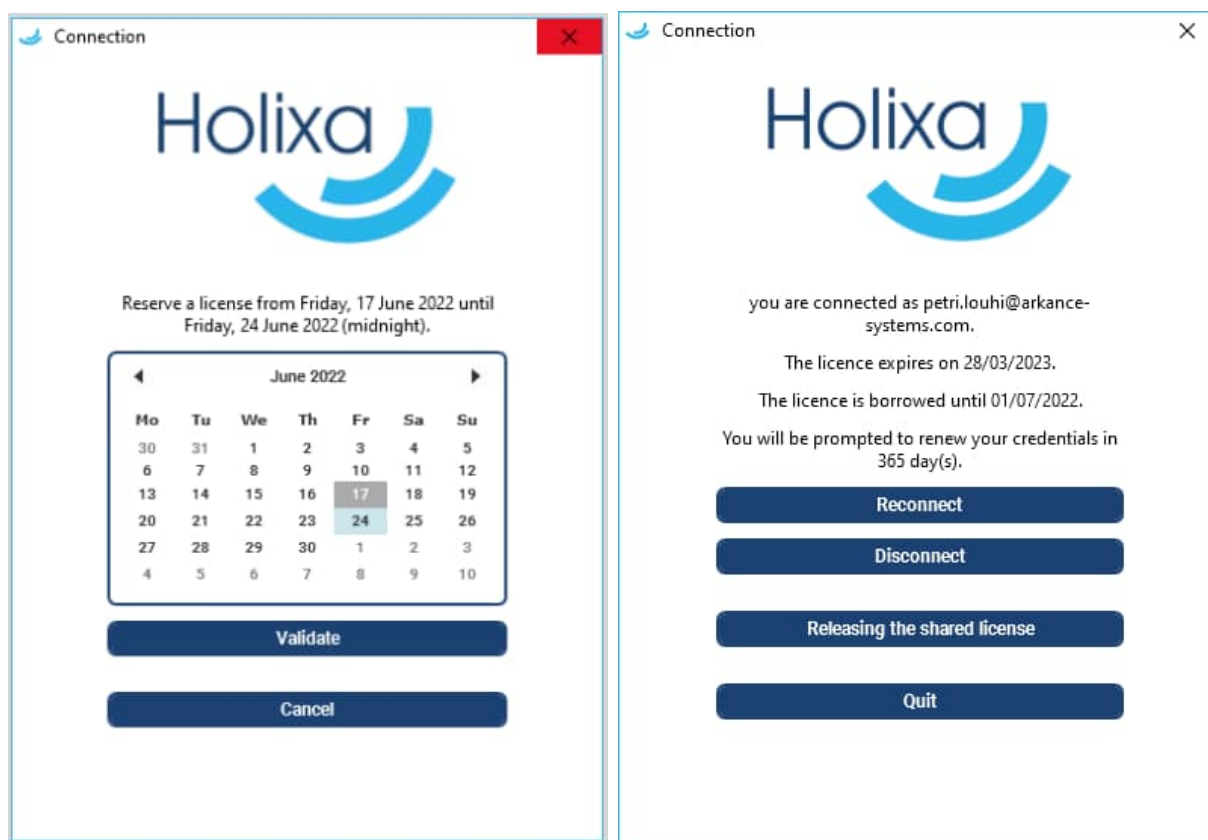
Connection

Holixa

Reserve a license from Friday, 17 June 2022 until Friday, 24 June 2022 (midnight).

◀ June 2022 ▶

| Mo | Tu | We | Th | Fr | Sa | Su |
|---|---|---|---|---|---|---|
| 30 | 31 | 1 | 2 | 3 | 4 | 5 |
| 6 | 7 | 8 | 9 | 10 | 11 | 12 |
| 13 | 14 | 15 | 16 | 17 | 18 | 19 |
| 20 | 21 | 22 | 23 | 24 | 25 | 26 |
| 27 | 28 | 29 | 30 | 1 | 2 | 3 |
| 4 | 5 | 6 | 7 | 8 | 9 | 10 |

Validate

Cancel

Connection

Holixa

you are connected as petri.louhi@arkance-systems.com.

The licence expires on 28/03/2023.

The licence is borrowed until 01/07/2022.

You will be prompted to renew your credentials in 365 day(s).

Reconnect

Disconnect

Releasing the shared license

Quit